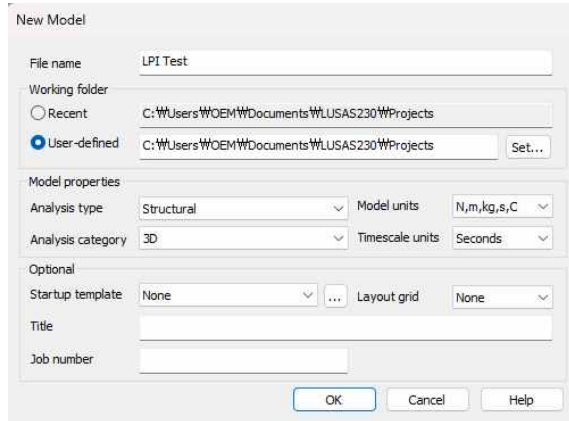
New Model

File name LPI Test

Working folder

Recent C:₩Users₩OEM₩Documents₩LUSAS230₩Projects

User-defined C:₩Users₩OEM₩Documents₩LUSAS230₩Projects Set...

Model properties

Analysis type Structural Model units N,m,kg,s,C

Analysis category 3D Timescale units Seconds

Optional

Startup template None ... Layout grid None

Title

Job number

OK Cancel Help